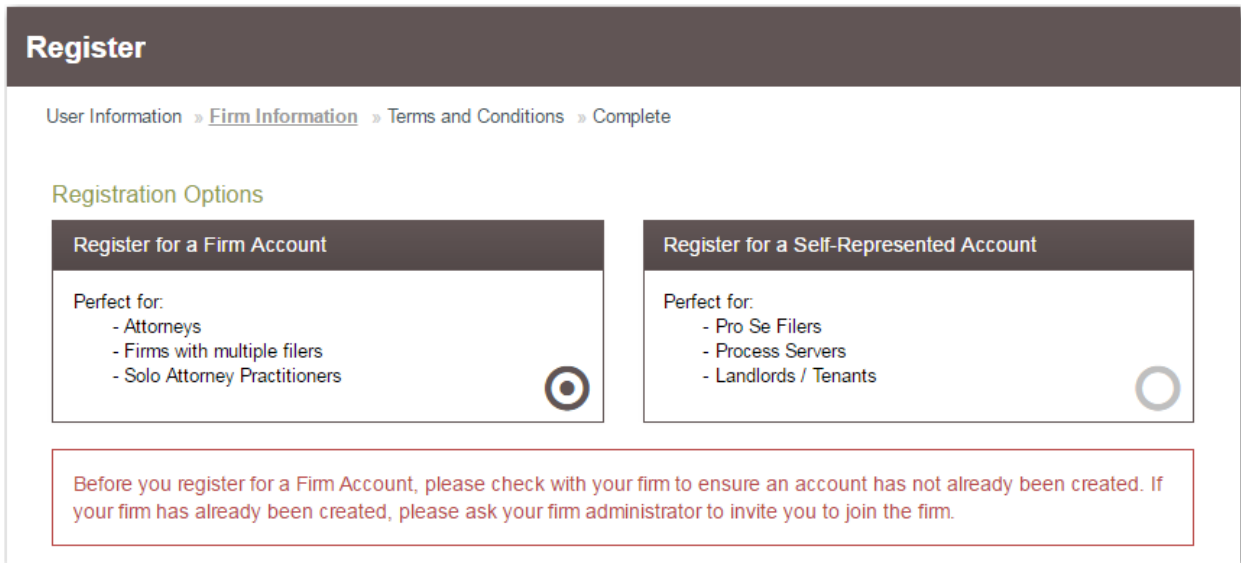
Register

User Information » Firm Information » Terms and Conditions » Complete

Registration Options

Register for a Firm Account

Perfect for:
- Attorneys
- Firms with multiple filers
- Solo Attorney Practitioners

Register for a Self-Represented Account

Perfect for:
- Pro Se Filers
- Process Servers
- Landlords / Tenants

Before you register for a Firm Account, please check with your firm to ensure an account has not already been created. If your firm has already been created, please ask your firm administrator to invite you to join the firm.